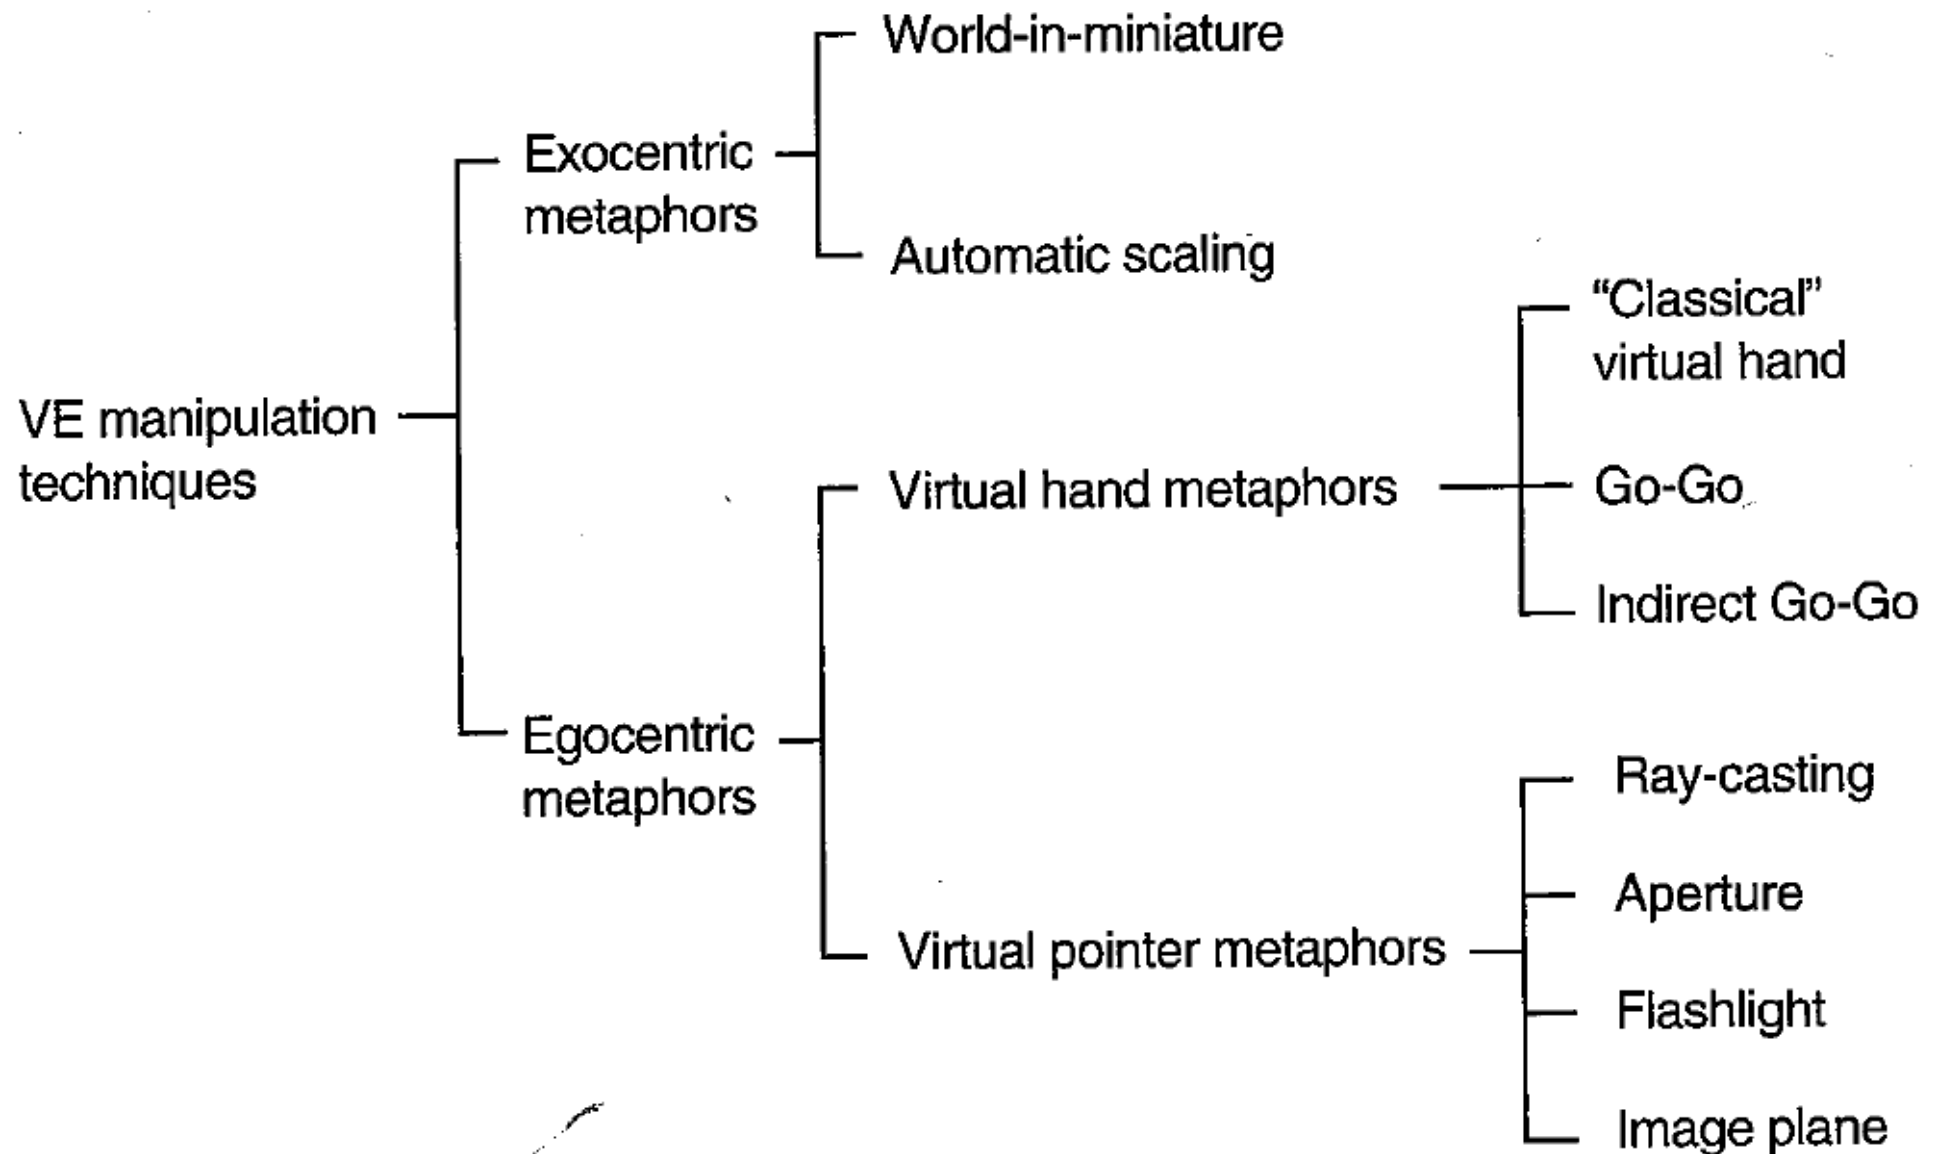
VE manipulation techniques

Exocentric metaphors

World-in-miniature

Automatic scaling

Egocentric metaphors

Virtual hand metaphors

"Classical" virtual hand

Go-Go

Indirect Go-Go

Virtual pointer metaphors

Ray-casting

Aperture

Flashlight

Image plane